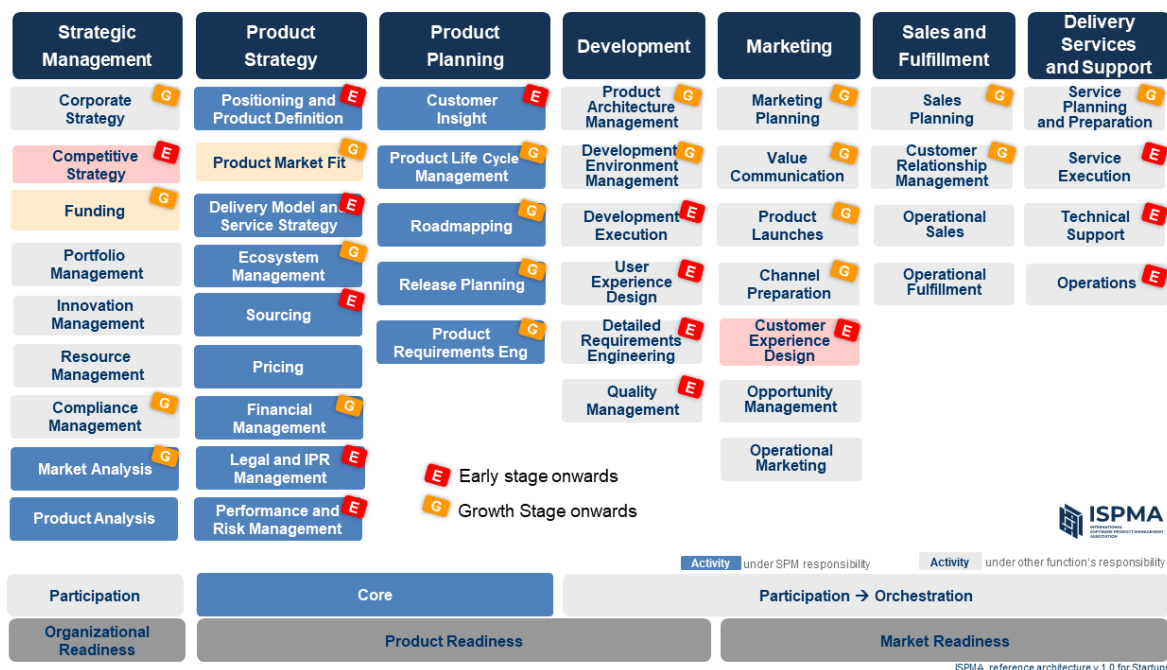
Strategic Management

Corporate Strategy G

Competitive Strategy E

Funding G

Portfolio Management

Innovation Management

Resource Management

Compliance Management G

Market Analysis G

Product Analysis

Product Strategy

Positioning and Product Definition E

Product Market Fit E

Delivery Model and Service Strategy E

Ecosystem Management G

Sourcing E

Pricing

Financial Management G

Legal and IPR Management E

Performance and Risk Management E

Product Planning

Customer Insight E

Product Life Cycle Management G

Roadmapping G

Release Planning G

Product Requirements Eng G

Development

Product Architecture Management G

Development Environment Management G

Development Execution E

User Experience Design E

Detailed Requirements Engineering E

Quality Management E

Marketing

Marketing Planning G

Value Communication G

Product Launches G

Channel Preparation G

Customer Experience Design E

Opportunity Management

Operational Marketing

Sales and Fulfillment

Sales Planning G

Customer Relationship Management G

Operational Sales

Operational Fulfillment

Delivery Services and Support

Service Planning and Preparation G

Service Execution E

Technical Support E

Operations E

E Early stage onwards

G Growth Stage onwards

ISPMA INTERNATIONAL SOFTWARE PRODUCT MANAGEMENT ASSOCIATION

Activity under SPM responsibility

Activity under other function's responsibility

Participation

Core

Participation → Orchestration

Organizational Readiness

Product Readiness

Market Readiness

ISPMA reference architecture v.1.0 for Startup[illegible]